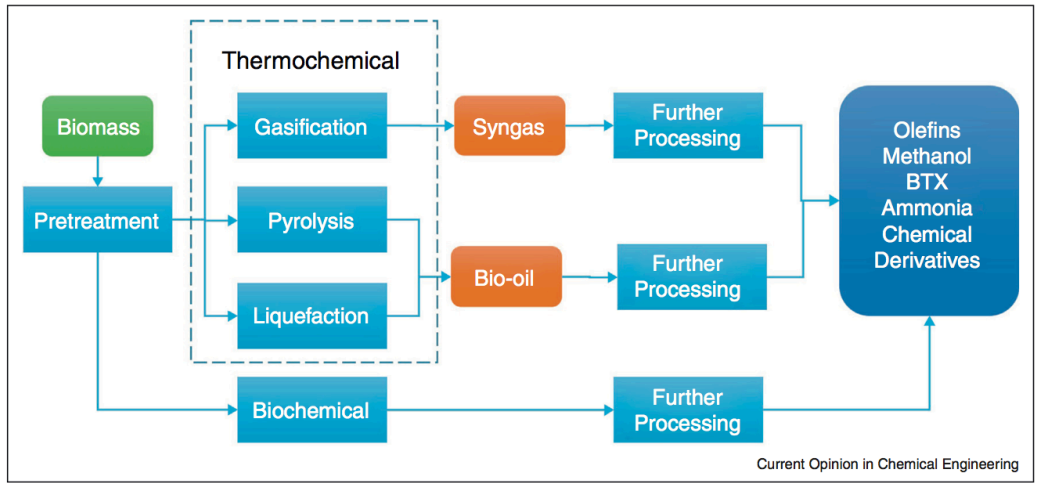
Thermochemical

Biomass

Pretreatment

Gasification

Pyrolysis

Liquefaction

Syngas

Bio-oil

Further Processing

Further Processing

Olefins
Methanol
BTX
Ammonia
Chemical
Derivatives

Biochemical

Further Processing

Current Opinion in Chemical Engineering